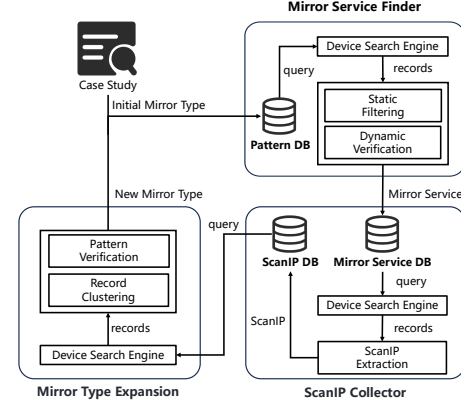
Mirror Service Finder

Case Study

Device Search Engine

query

records

Initial Mirror Type

Pattern DB

Static Filtering

Dynamic Verification

New Mirror Type

Mirror Service

query

Pattern Verification

Record Clustering

ScanIP DB

Mirror Service DB

query

Device Search Engine

ScanIP

records

records

ScanIP Extraction

Device Search Engine

Mirror Type Expansion

ScanIP Collector